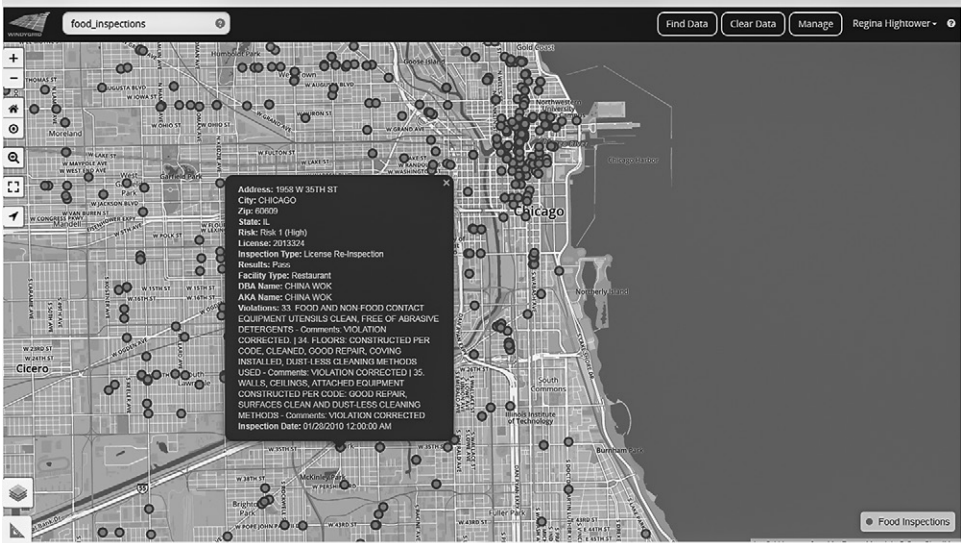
food_inspections

Find Data
Clear Data
Manage
Regina Hightower

+
−

Address: 1958 W 35TH ST
City: CHICAGO
Zip: 60609
State: IL
Risk: Risk 1 (High)
License: 2013324
Inspection Type: License Re-Inspection
Results: Pass
Facility Type: Restaurant
DBA Name: CHINA WOK
AKA Name: CHINA WOK
Violations: 33. FOOD AND NON-FOOD CONTACT EQUIPMENT UTENSILS CLEAN, FREE OF ABRASIVE DETERGENTS - Comments: VIOLATION CORRECTED. | 34. FLOORS: CONSTRUCTED PER CODE, CLEANED, GOOD REPAIR, COVING INSTALLED, DUST-LESS CLEANING METHODS USED - Comments: VIOLATION CORRECTED | 35. WALLS, CEILINGS, ATTACHED EQUIPMENT CONSTRUCTED PER CODE: GOOD REPAIR, SURFACES CLEAN AND DUST-LESS CLEANING METHODS - Comments: VIOLATION CORRECTED
Inspection Date: 01/28/2010 12:00:00 AM

Gold Coast
Northwestern University
Chicago
Chicago Harbor
Northerly Island
South
Illinois Institute of Technology
Burnham Park
Moreland
West Town
Garfield Park
Mandell
Cicero
Lawndale
McKinley Park
Brighton Park
Fuller Park
W LAKE ST
W MADISON ST
W CONGRESS PKWY
W ROOSEVELT RD
W OGDEN AVE
W 35TH ST
W 47TH ST
W GRAND AVE
W CHICAGO AVE
W OHIO ST
W JACKSON BLVD
W 31ST ST
W 43RD ST

Food Inspections